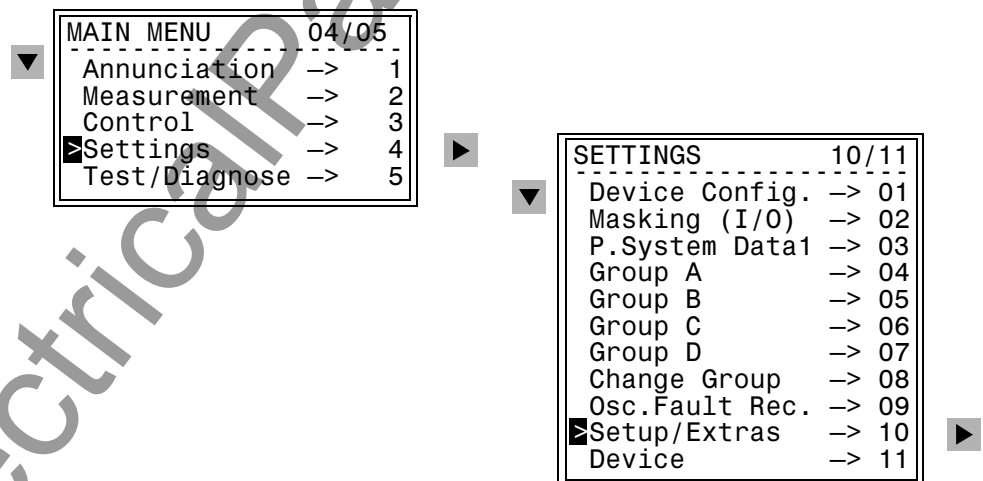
▼

MAIN MENU 04/05

Annunciation –> 1
Measurement –> 2
Control –> 3
>Settings –> 4
Test/Diagnose –> 5

▶

▼

SETTINGS 10/11

Device Config. –> 01
Masking (I/O) –> 02
P.System Data1 –> 03
Group A –> 04
Group B –> 05
Group C –> 06
Group D –> 07
Change Group –> 08
Osc.Fault Rec. –> 09
>Setup/Extras –> 10
Device –> 11

▶